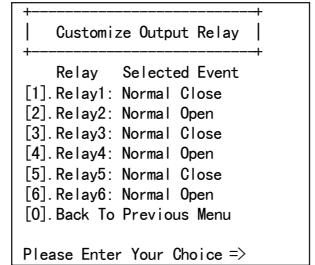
+--------------------------------+
| Customize Output Relay |
+--------------------------------+

Relay Selected Event
[1].Relay1: Normal Close
[2].Relay2: Normal Open
[3].Relay3: Normal Close
[4].Relay4: Normal Open
[5].Relay5: Normal Close
[6].Relay6: Normal Open
[0].Back To Previous Menu

Please Enter Your Choice =>